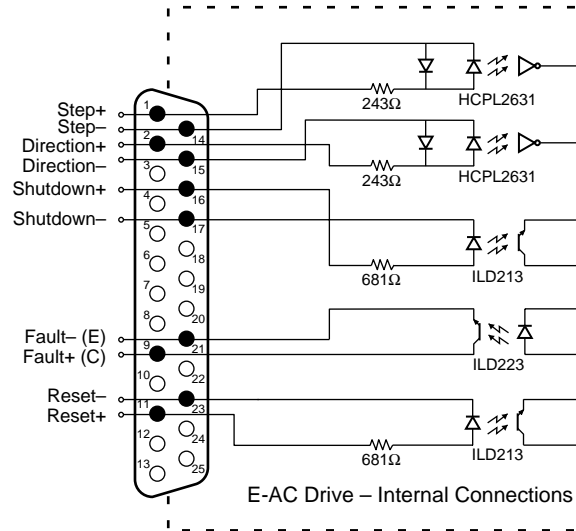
Step+
Step–
Direction+
Direction–
Shutdown+
Shutdown–
Fault– (E)
Fault+ (C)
Reset–
Reset+

1
14
2
15
3
16
4
17
5
18
6
19
7
20
8
21
9
22
10
23
11
24
12
25
13

243Ω
HCPL2631
243Ω
HCPL2631
681Ω
ILD213
ILD223
681Ω
ILD213

E-AC Drive – Internal Connections